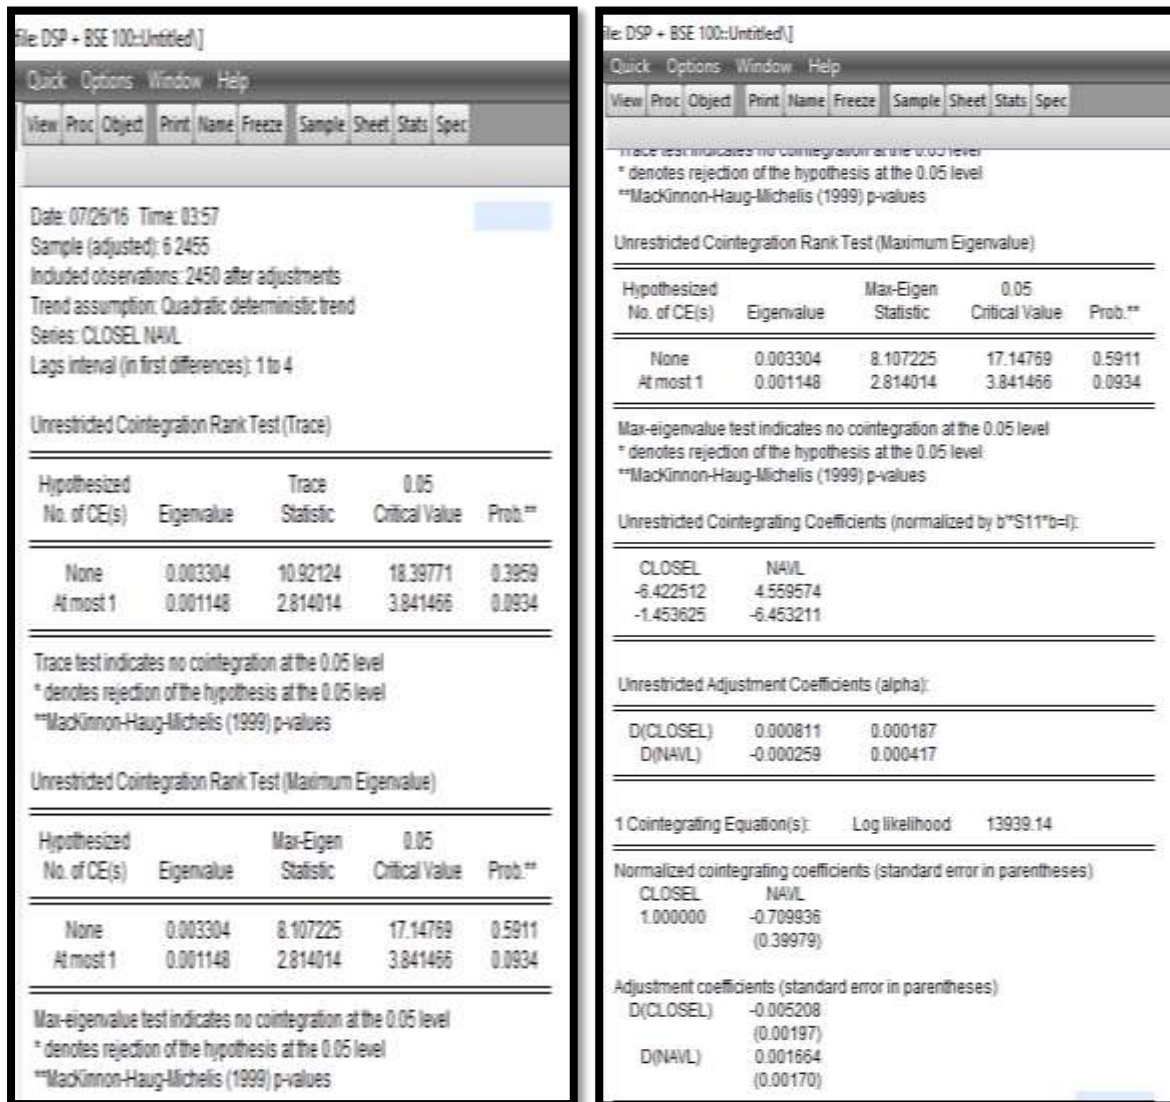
file: DSP + BSE 100::Untitled\]

Quick Options Window Help

View Proc Object Print Name Freeze Sample Sheet Stats Spec

Date: 07/26/16 Time: 03:57
Sample (adjusted): 6 2455
Included observations: 2450 after adjustments
Trend assumption: Quadratic deterministic trend
Series: CLOSEL NAVL
Lags interval (in first differences): 1 to 4

Unrestricted Cointegration Rank Test (Trace)

| Hypothesized No. of CE(s) | Eigenvalue | Trace Statistic | 0.05 Critical Value | Prob.** |
|---|---|---|---|---|
| None | 0.003304 | 10.92124 | 18.39771 | 0.3959 |
| At most 1 | 0.001148 | 2.814014 | 3.841466 | 0.0934 |

Trace test indicates no cointegration at the 0.05 level
* denotes rejection of the hypothesis at the 0.05 level
**MacKinnon-Haug-Michelis (1999) p-values

Unrestricted Cointegration Rank Test (Maximum Eigenvalue)

| Hypothesized No. of CE(s) | Eigenvalue | Max-Eigen Statistic | 0.05 Critical Value | Prob.** |
|---|---|---|---|---|
| None | 0.003304 | 8.107225 | 17.14769 | 0.5911 |
| At most 1 | 0.001148 | 2.814014 | 3.841466 | 0.0934 |

Max-eigenvalue test indicates no cointegration at the 0.05 level
* denotes rejection of the hypothesis at the 0.05 level
**MacKinnon-Haug-Michelis (1999) p-values

file: DSP + BSE 100::Untitled\]

Quick Options Window Help

View Proc Object Print Name Freeze Sample Sheet Stats Spec

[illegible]
* denotes rejection of the hypothesis at the 0.05 level
**MacKinnon-Haug-Michelis (1999) p-values

Unrestricted Cointegration Rank Test (Maximum Eigenvalue)

| Hypothesized No. of CE(s) | Eigenvalue | Max-Eigen Statistic | 0.05 Critical Value | Prob.** |
|---|---|---|---|---|
| None | 0.003304 | 8.107225 | 17.14769 | 0.5911 |
| At most 1 | 0.001148 | 2.814014 | 3.841466 | 0.0934 |

Max-eigenvalue test indicates no cointegration at the 0.05 level
* denotes rejection of the hypothesis at the 0.05 level
**MacKinnon-Haug-Michelis (1999) p-values

Unrestricted Cointegrating Coefficients (normalized by b'*S11*b=I):

| CLOSEL | NAVL |
|---|---|
| -6.422512 | 4.559574 |
| -1.453625 | -6.453211 |

Unrestricted Adjustment Coefficients (alpha):

| | | |
|---|---|---|
| D(CLOSEL) | 0.000811 | 0.000187 |
| D(NAVL) | -0.000259 | 0.000417 |

1 Cointegrating Equation(s): Log likelihood 13939.14

Normalized cointegrating coefficients (standard error in parentheses)
CLOSEL NAVL
1.000000 -0.709936
(0.39979)

Adjustment coefficients (standard error in parentheses)
D(CLOSEL) -0.005208
(0.00197)
D(NAVL) 0.001664
(0.00170)